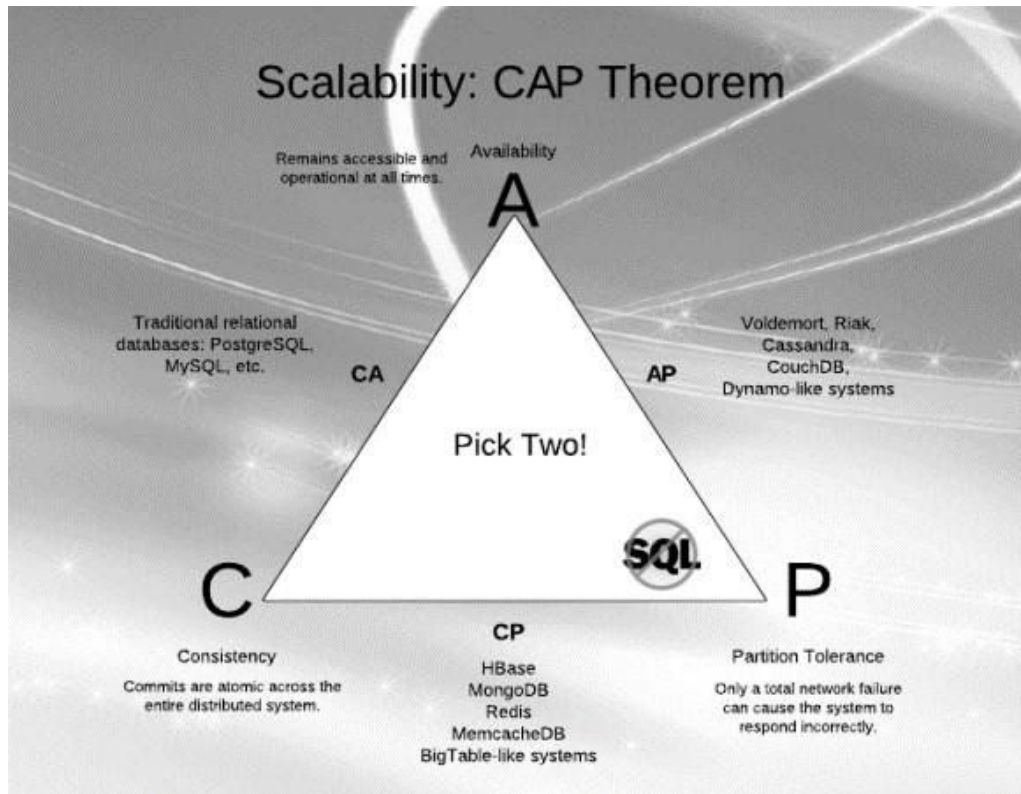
Scalability: CAP Theorem

Availability

Remains accessible and operational at all times.

A

Traditional relational databases: PostgreSQL, MySQL, etc.

CA

AP

Voldemort, Riak, Cassandra, CouchDB, Dynamo-like systems

Pick Two!

SQL

C

P

CP

Consistency

Commits are atomic across the entire distributed system.

HBase
MongoDB
Redis
MemcacheDB
BigTable-like systems

Partition Tolerance

Only a total network failure can cause the system to respond incorrectly.